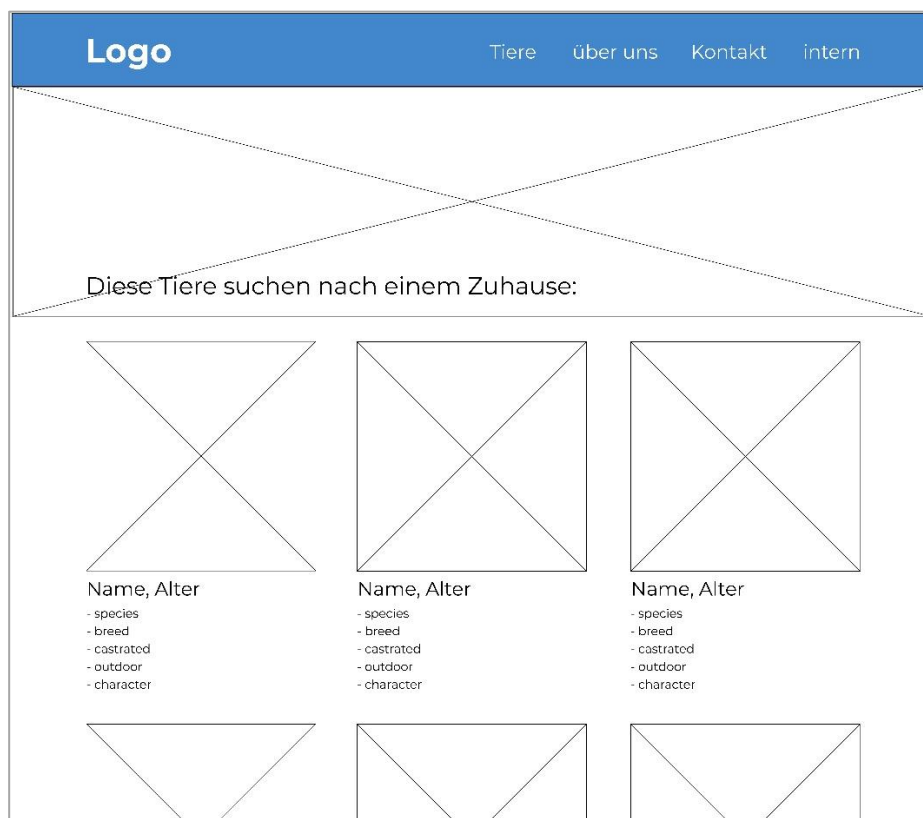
Logo

Tiere über uns Kontakt intern

Diese Tiere suchen nach einem Zuhause:

Name, Alter
- species
- breed
- castrated
- outdoor
- character

Name, Alter
- species
- breed
- castrated
- outdoor
- character

Name, Alter
- species
- breed
- castrated
- outdoor
- character